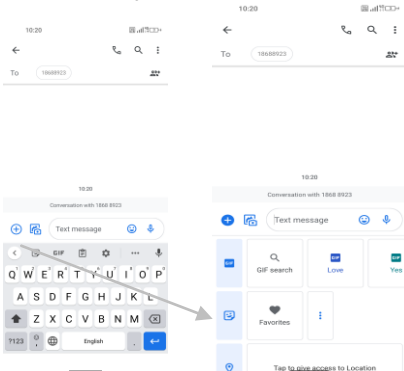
10:20

To 18688923

10:20

Conversation with 1868 8923

Text message

GIF

Q W E R T Y U I O P

A S D F G H J K L

Z X C V B N M

?123

English

10:20

To 18688923

10:20

Conversation with 1868 8923

Text message

GIF

GIF search

GIF
Love

GIF
Yes

Favorites

Tap to give access to Location